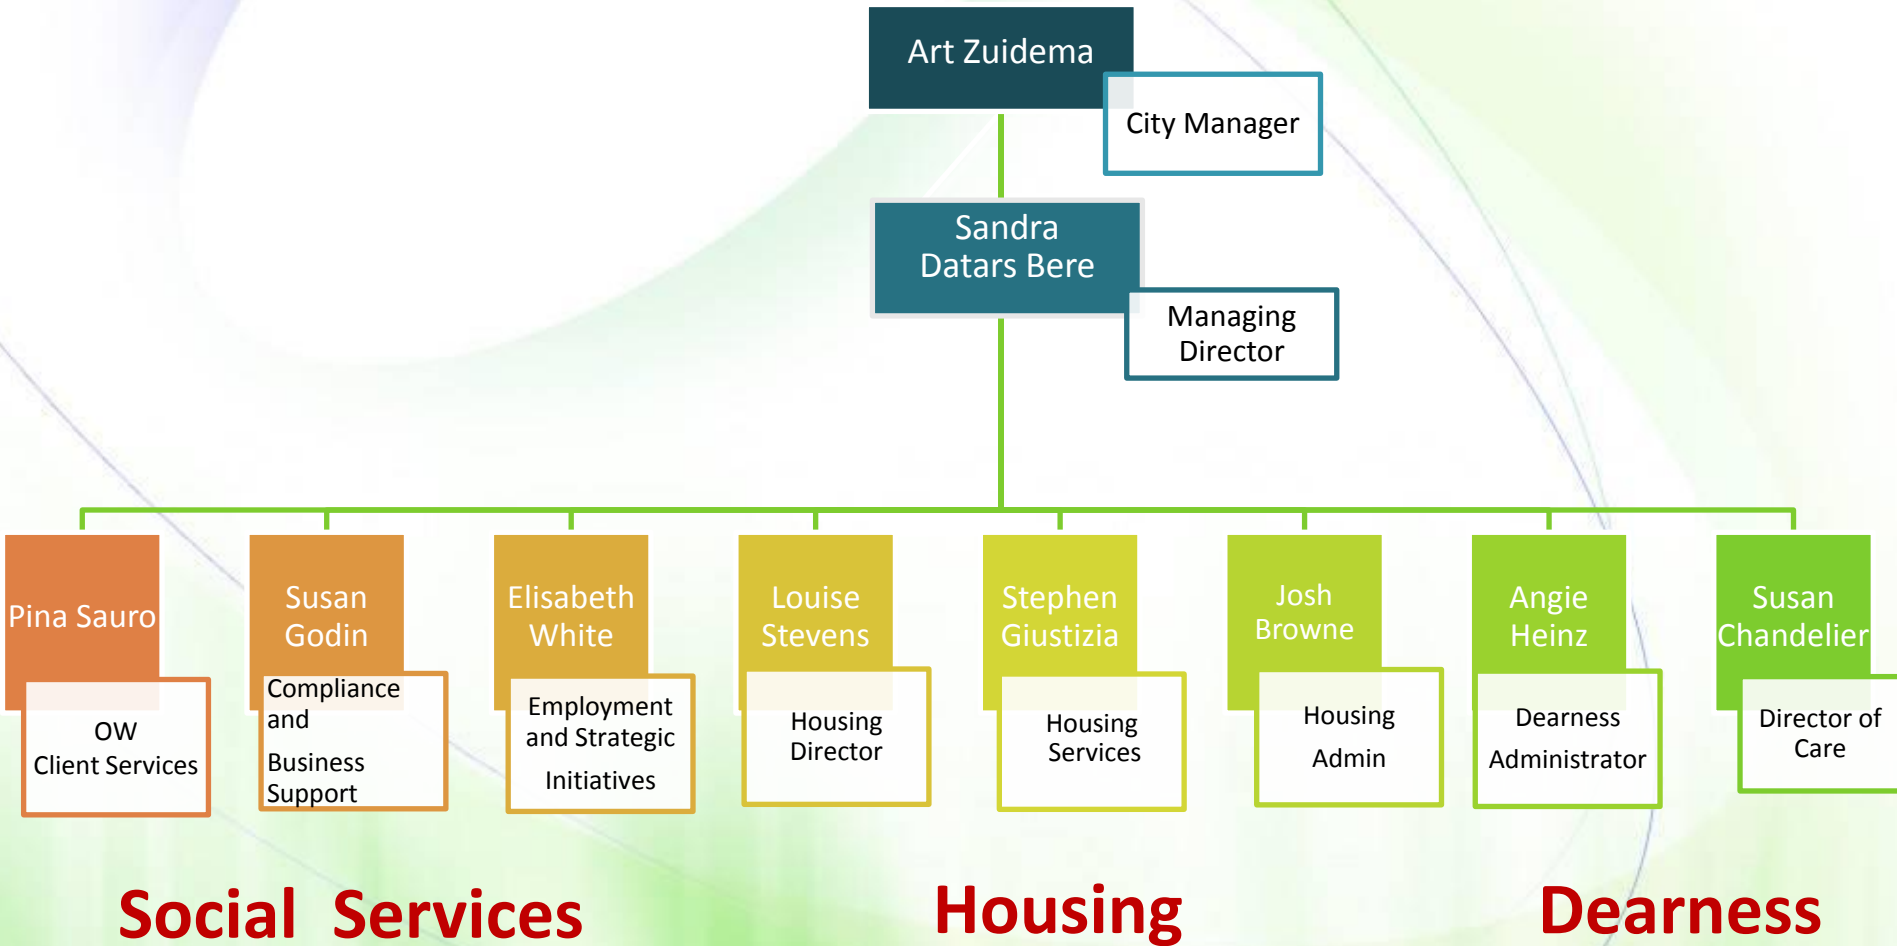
Art Zuidema

City Manager

Sandra Datars Bere

Managing Director

Pina Sauro

OW Client Services

Susan Godin

Compliance and Business Support

Elisabeth White

Employment and Strategic Initiatives

Louise Stevens

Housing Director

Stephen Giustizia

Housing Services

Josh Browne

Housing Admin

Angie Heinz

Dearness Administrator

Susan Chandelier

Director of Care

Social Services

Housing

Dearness